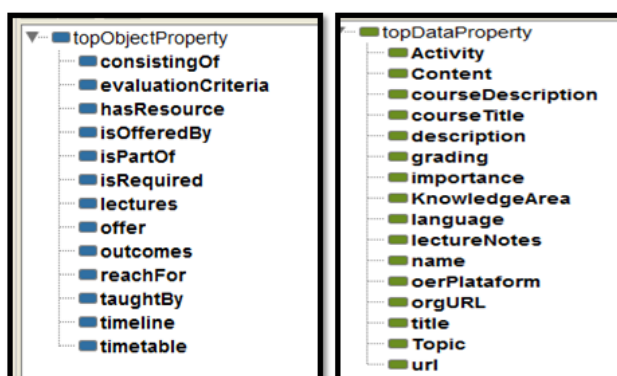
topObjectProperty
consistingOf
evaluationCriteria
hasResource
isOfferedBy
isPartOf
isRequired
lectures
offer
outcomes
reachFor
taughtBy
timeline
timetable

topDataProperty
Activity
Content
courseDescription
courseTitle
description
grading
importance
KnowledgeArea
language
lectureNotes
name
oerPlataform
orgURL
title
Topic
url